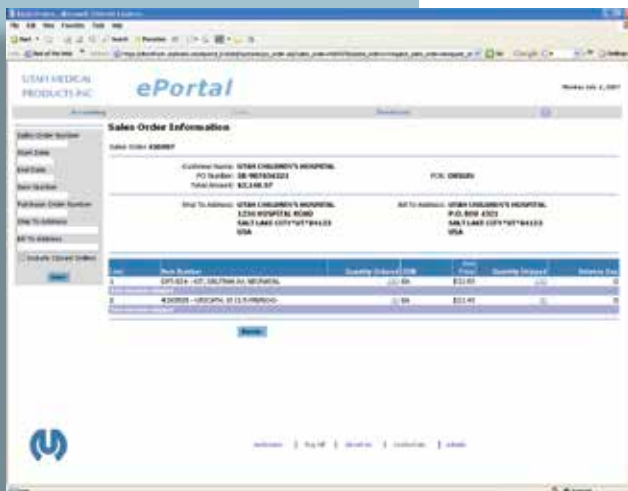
UTAH MEDICAL PRODUCTS INC

ePortal

Monday July 2, 2007

Accounting

Downloads

Sales Order Number

Start Date

End Date

Item Number

Purchase Order Number

Ship To Address

Bill To Address

Include Closed Orders

Search

Sales Order Information

Sales Order 438987

Customer Name: UTAH CHILDREN'S HOSPITAL
PO Number: 38-9876543321
Total Amount: $2,148.57

FOB: ORIGIN

Ship To Address: UTAH CHILDREN'S HOSPITAL
1234 HOSPITAL ROAD
SALT LAKE CITY*UT*84123
USA

Bill To Address: UTAH CHILDREN'S HOSPITAL
P.O. BOX 4321
SALT LAKE CITY*UT*84123
USA

| Line | Item Number | Quantity Ordered | UOM | Unit Price | Quantity Shipped | Balance Due |
|---|---|---|---|---|---|---|
| 1 | DPT-024 - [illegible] | | EA | $32.95 | | 0 |
| 2 | 4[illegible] - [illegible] | | EA | $22.45 | | 0 |

Return

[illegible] | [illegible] | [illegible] | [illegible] | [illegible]